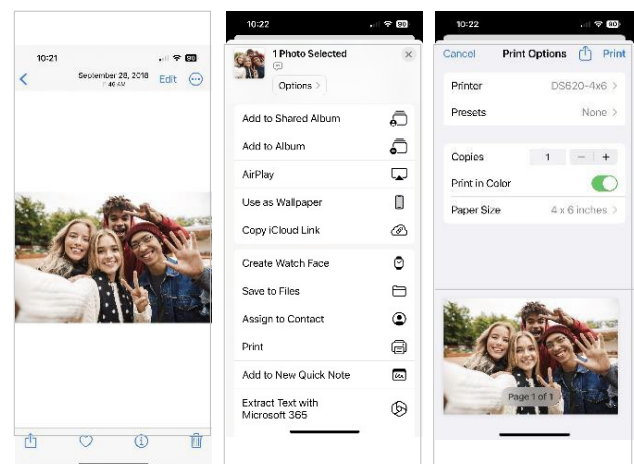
10:21

September 28, 2018
1:40 AM

Edit

10:22

1 Photo Selected

Options >

Add to Shared Album

Add to Album

AirPlay

Use as Wallpaper

Copy iCloud Link

Create Watch Face

Save to Files

Assign to Contact

Print

Add to New Quick Note

Extract Text with Microsoft 365

10:22

Cancel

Print Options

Print

Printer DS620-4x6 >

Presets None >

Copies 1 − +

Print in Color

Paper Size 4 x 6 inches >

Page 1 of 1